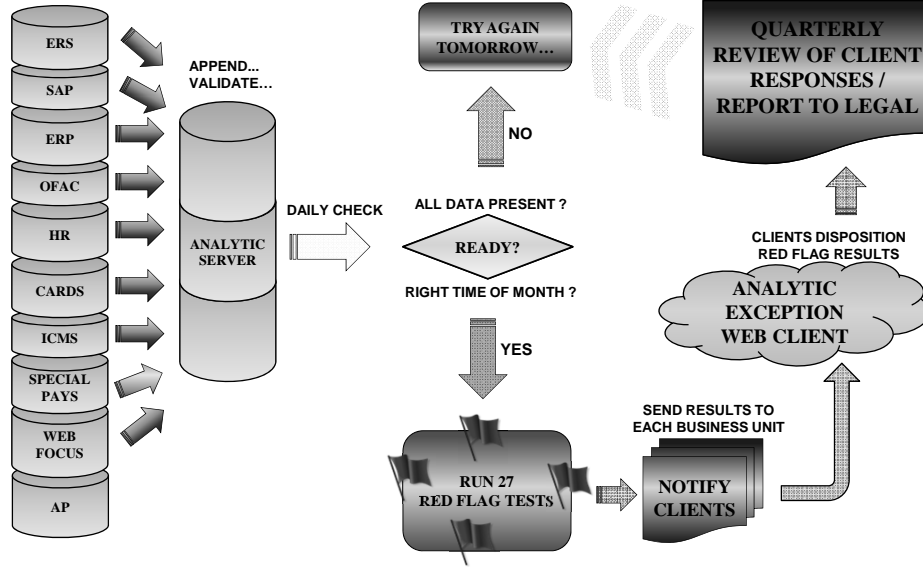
ERS

SAP

ERP

OFAC

HR

CARDS

ICMS

SPECIAL PAYS

WEB FOCUS

AP

APPEND... VALIDATE...

ANALYTIC SERVER

DAILY CHECK

TRY AGAIN TOMORROW...

NO

ALL DATA PRESENT ?

READY?

RIGHT TIME OF MONTH ?

YES

RUN 27 RED FLAG TESTS

SEND RESULTS TO EACH BUSINESS UNIT

NOTIFY CLIENTS

QUARTERLY REVIEW OF CLIENT RESPONSES / REPORT TO LEGAL

CLIENTS DISPOSITION RED FLAG RESULTS

ANALYTIC EXCEPTION WEB CLIENT